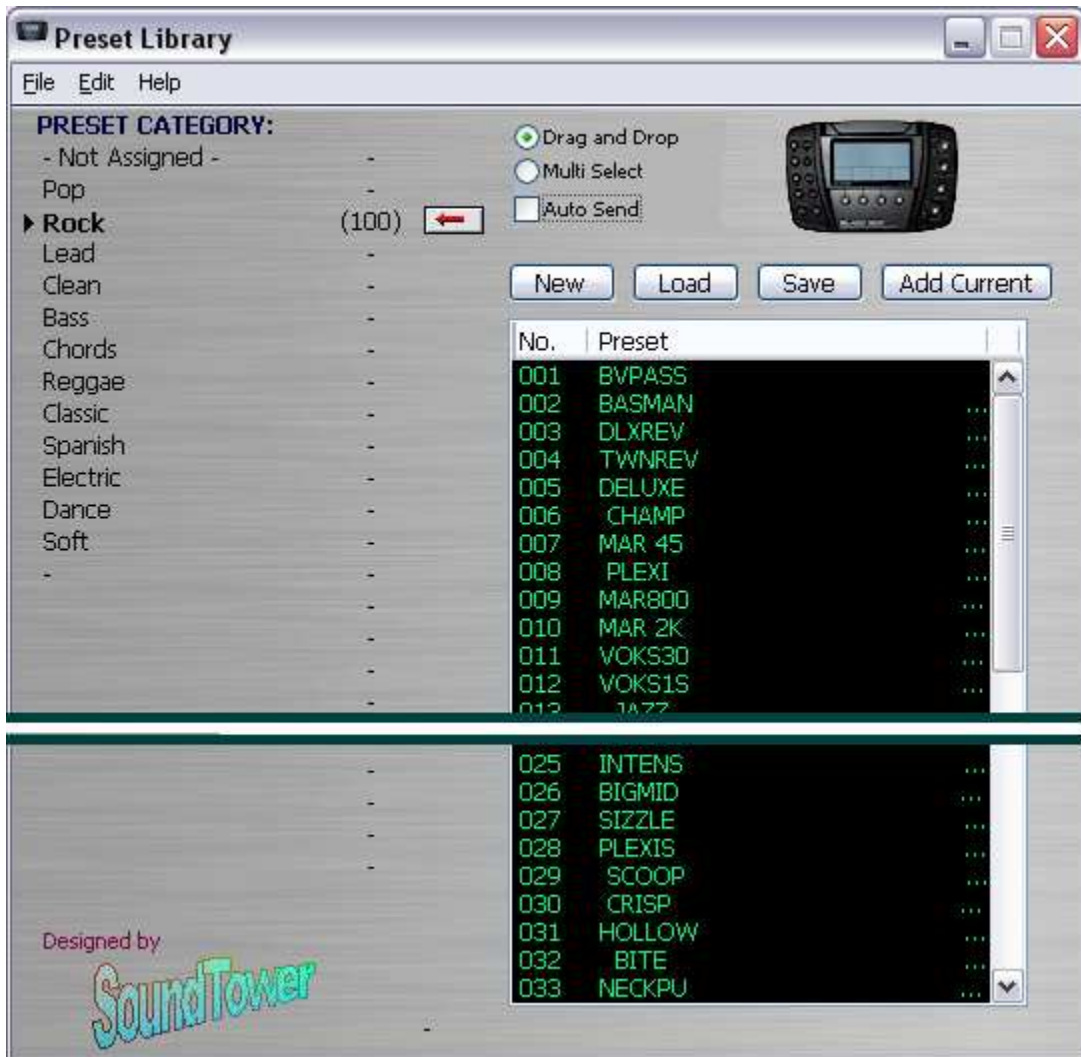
Preset Library

File Edit Help

PRESET CATEGORY:
- Not Assigned - -
Pop -
Rock (100)
Lead -
Clean -
Bass -
Chords -
Reggae -
Classic -
Spanish -
Electric -
Dance -
Soft -
- -
-
-
-
-
-
-
-
-

Drag and Drop
Multi Select
Auto Send

New Load Save Add Current

| No. | Preset |
|---|---|
| 001 | BVPASS |
| 002 | BASMAN |
| 003 | DLXREV |
| 004 | TWNREV |
| 005 | DELUXE |
| 006 | CHAMP |
| 007 | MAR 45 |
| 008 | PLEXI |
| 009 | MAR800 |
| 010 | MAR 2K |
| 011 | VOKS30 |
| 012 | VOKS1S |
| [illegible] | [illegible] |
| 025 | INTENS |
| 026 | BIGMID |
| 027 | SIZZLE |
| 028 | PLEXIS |
| 029 | SCOOP |
| 030 | CRISP |
| 031 | HOLLOW |
| 032 | BITE |
| 033 | NECKPU |

Designed by
SoundTower
-